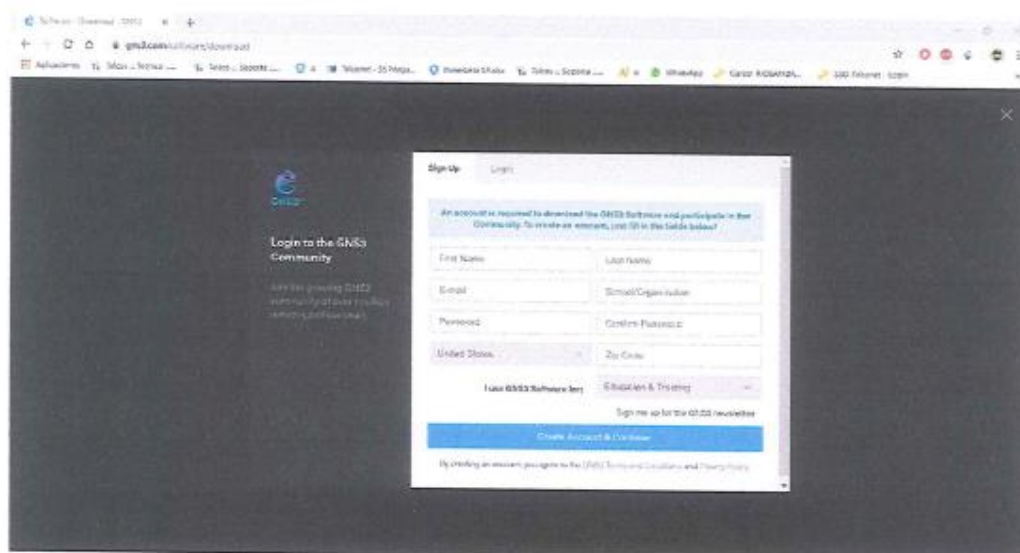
Software - Download | GNS3 × +

gns3.com/software/download

Aplicaciones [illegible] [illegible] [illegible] Telconet - 35 Mega... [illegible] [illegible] WhatsApp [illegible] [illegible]

×

GNS3

Login to the GNS3 Community

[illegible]

Sign Up Login

An account is required to download the GNS3 Software and participate in the Community. To create an account, just fill in the fields below!

First Name
Last Name
E-mail
School/Organization
Password
Confirm Password
United States
Zip Code
I use GNS3 Software for:
Education & Training
Sign me up for the GNS3 newsletter

Create Account & Continue

By creating an account, you agree to the GNS3 Terms and Conditions and Privacy Policy